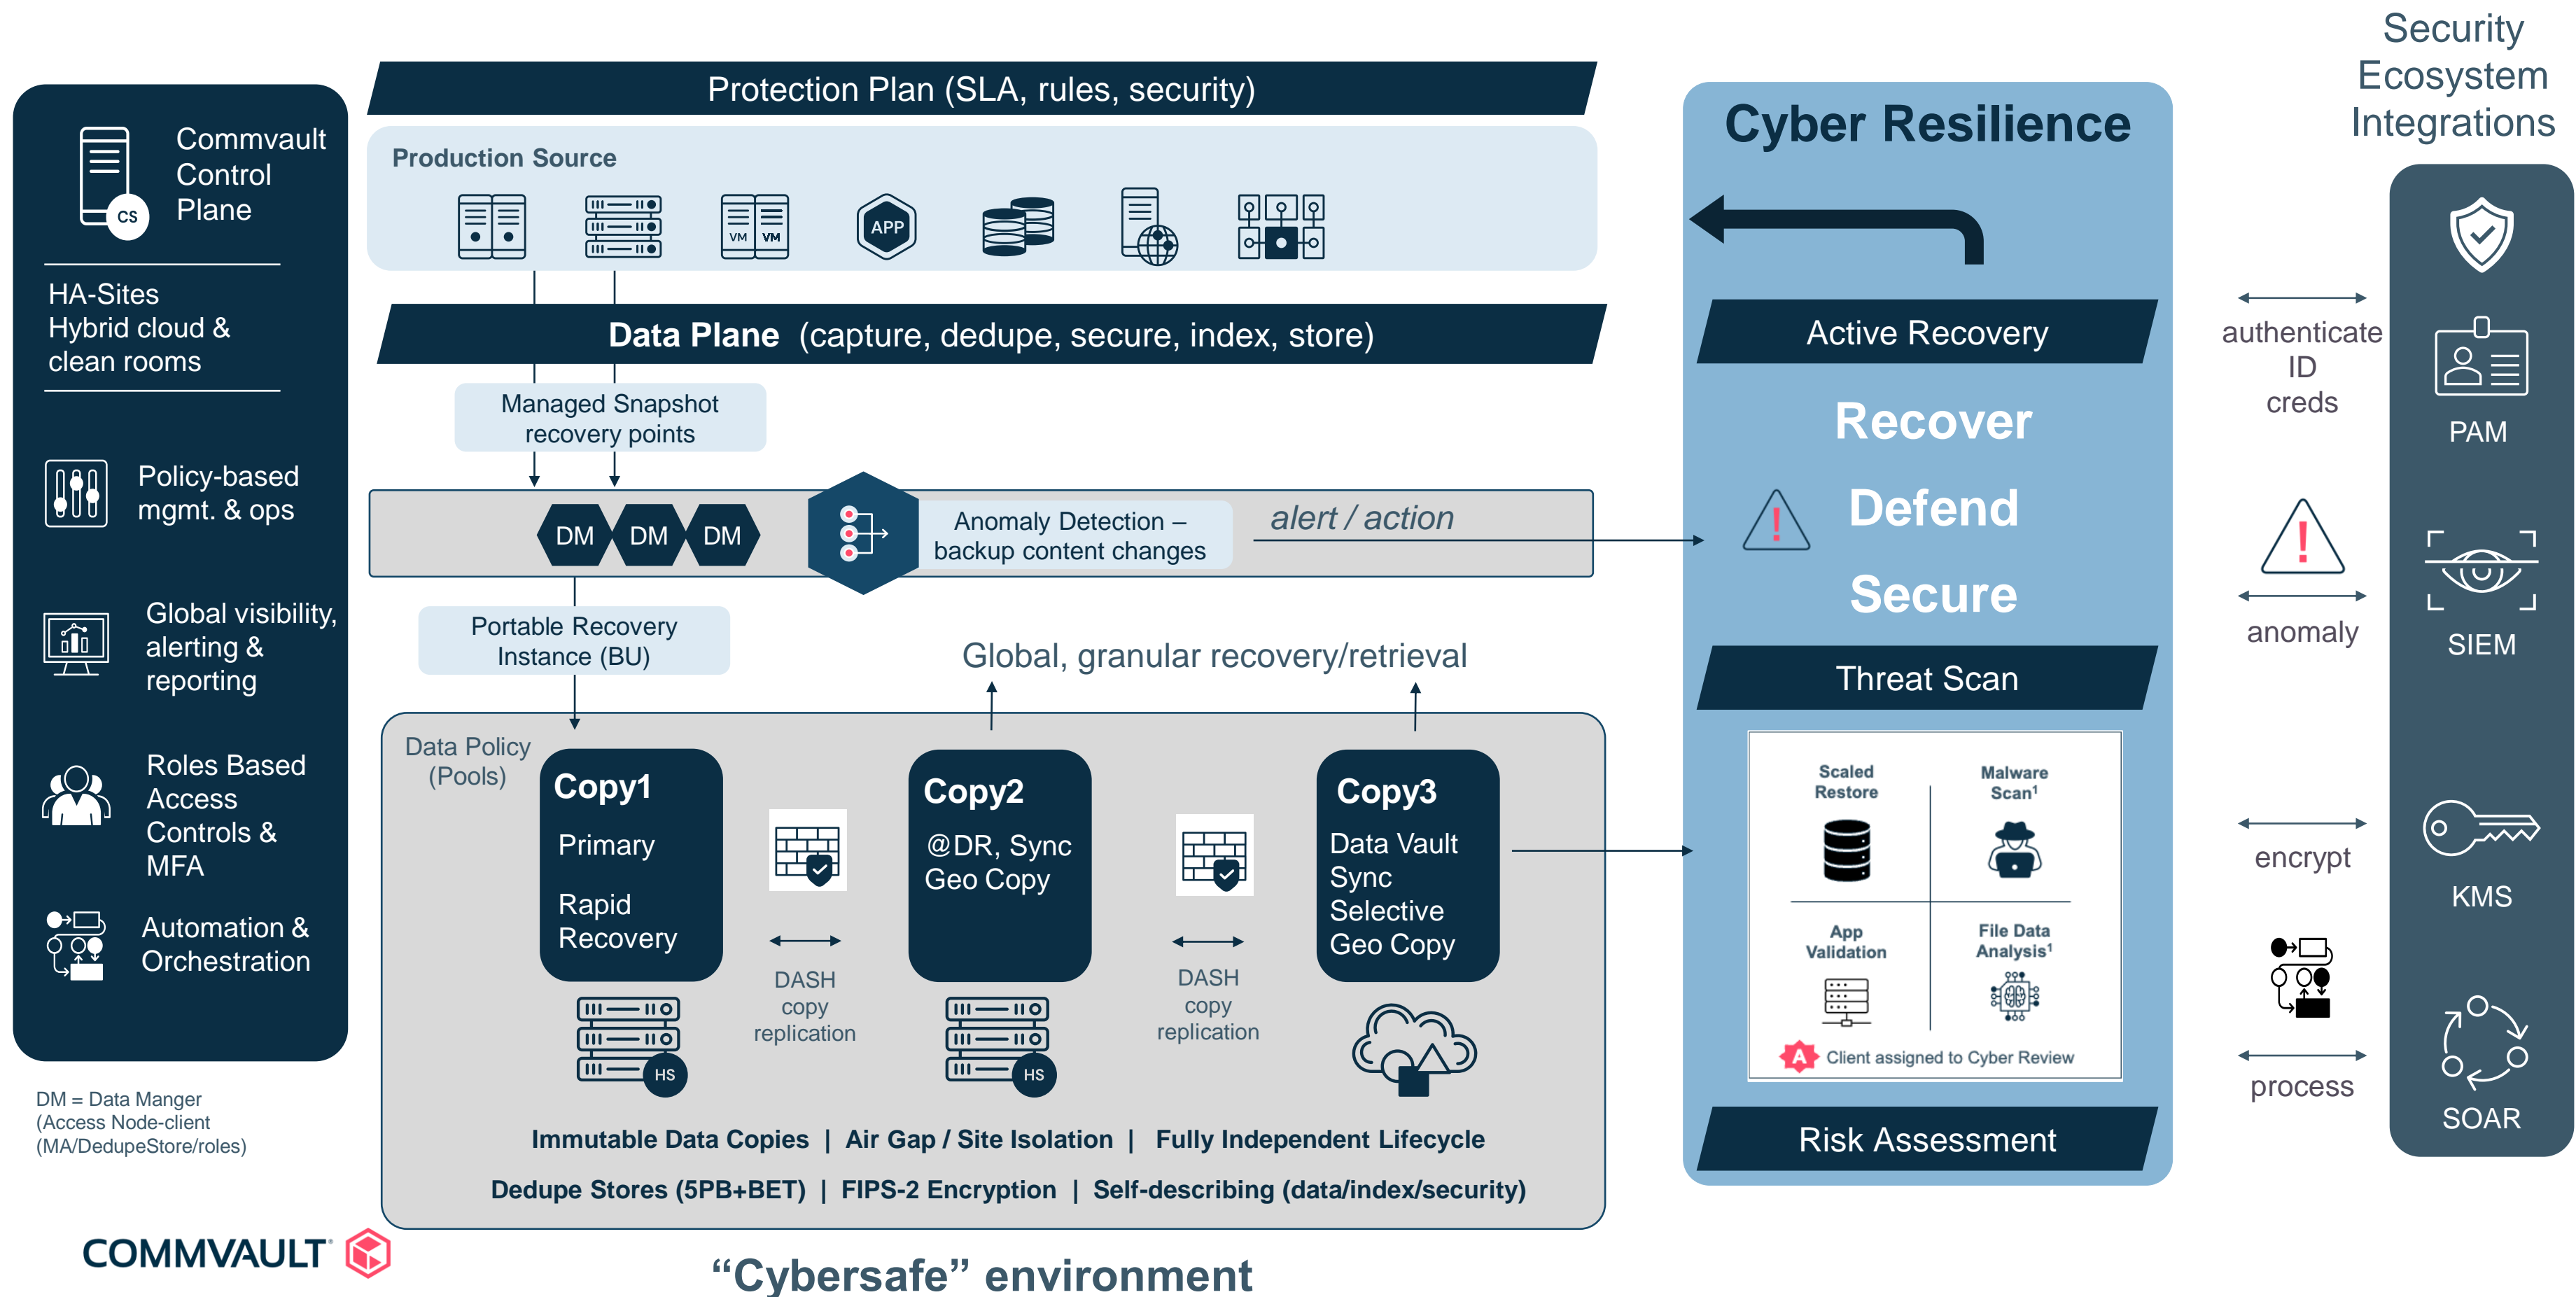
Commvault Control Plane

CS

HA-Sites
Hybrid cloud & clean rooms

Policy-based mgmt. & ops

Global visibility, alerting & reporting

Roles Based Access Controls & MFA

Automation & Orchestration

DM = Data Manger (Access Node-client (MA/DedupeStore/roles)

COMMVAULT

Protection Plan (SLA, rules, security)

Production Source

VM VM

APP

Data Plane (capture, dedupe, secure, index, store)

Managed Snapshot recovery points

DM DM DM

Anomaly Detection – backup content changes

alert / action

Portable Recovery Instance (BU)

Global, granular recovery/retrieval

Data Policy (Pools)

Copy1
Primary
Rapid Recovery

HS

DASH copy replication

Copy2
@DR, Sync Geo Copy

HS

DASH copy replication

Copy3
Data Vault Sync Selective Geo Copy

Immutable Data Copies | Air Gap / Site Isolation | Fully Independent Lifecycle

Dedupe Stores (5PB+BET) | FIPS-2 Encryption | Self-describing (data/index/security)

“Cybersafe” environment

Cyber Resilience

Active Recovery

Recover
Defend
Secure

Threat Scan

Scaled Restore

Malware Scan$^1$

App Validation

File Data Analysis$^1$

Client assigned to Cyber Review

Risk Assessment

Security Ecosystem Integrations

authenticate ID creds

PAM

anomaly

SIEM

encrypt

KMS

process

SOAR